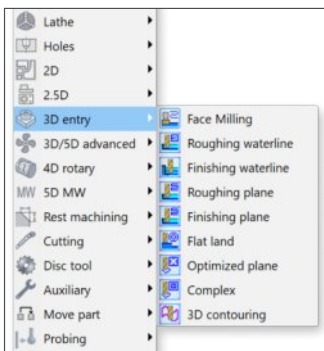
Lathe
Holes
2D
2.5D
3D entry
3D/5D advanced
4D rotary
MW 5D MW
Rest machining
Cutting
Disc tool
Auxiliary
Move part
Probing

Face Milling
Roughing waterline
Finishing waterline
Roughing plane
Finishing plane
Flat land
Optimized plane
Complex
3D contouring